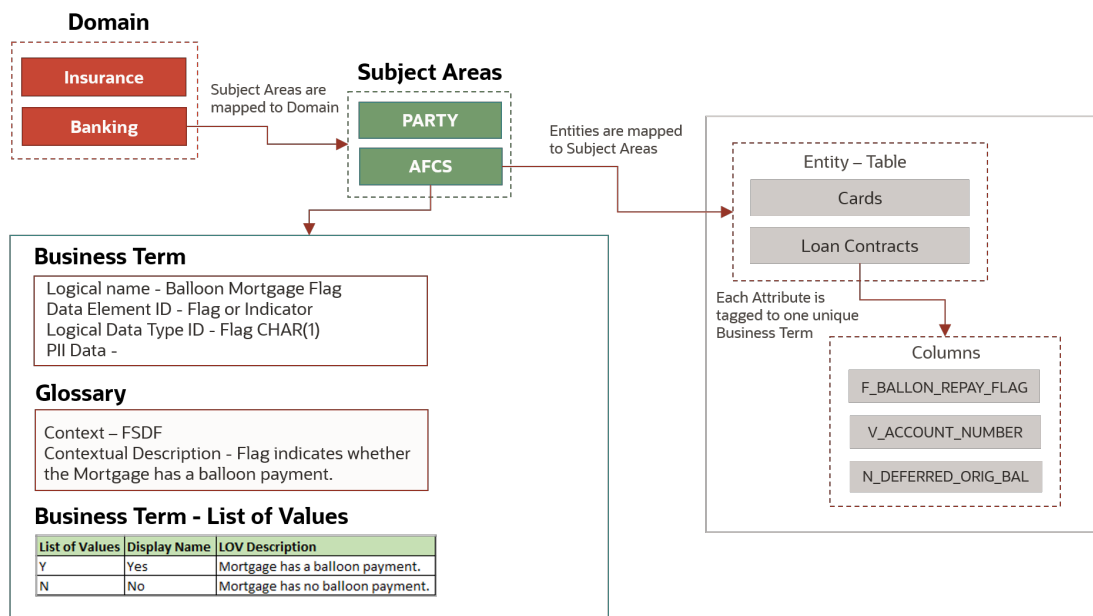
Domain

Insurance

Banking

Subject Areas are mapped to Domain

Subject Areas

PARTY

AFCS

Entities are mapped to Subject Areas

Entity – Table

Cards

Loan Contracts

Each Attribute is tagged to one unique Business Term

Columns

F_BALLON_REPAY_FLAG

V_ACCOUNT_NUMBER

N_DEFERRED_ORIG_BAL

Business Term

Logical name - Balloon Mortgage Flag
Data Element ID - Flag or Indicator
Logical Data Type ID - Flag CHAR(1)
PII Data -

Glossary

Context – FSDF
Contextual Description - Flag indicates whether the Mortgage has a balloon payment.

Business Term - List of Values

| List of Values | Display Name | LOV Description |
|---|---|---|
| Y | Yes | Mortgage has a balloon payment. |
| N | No | Mortgage has no balloon payment. |